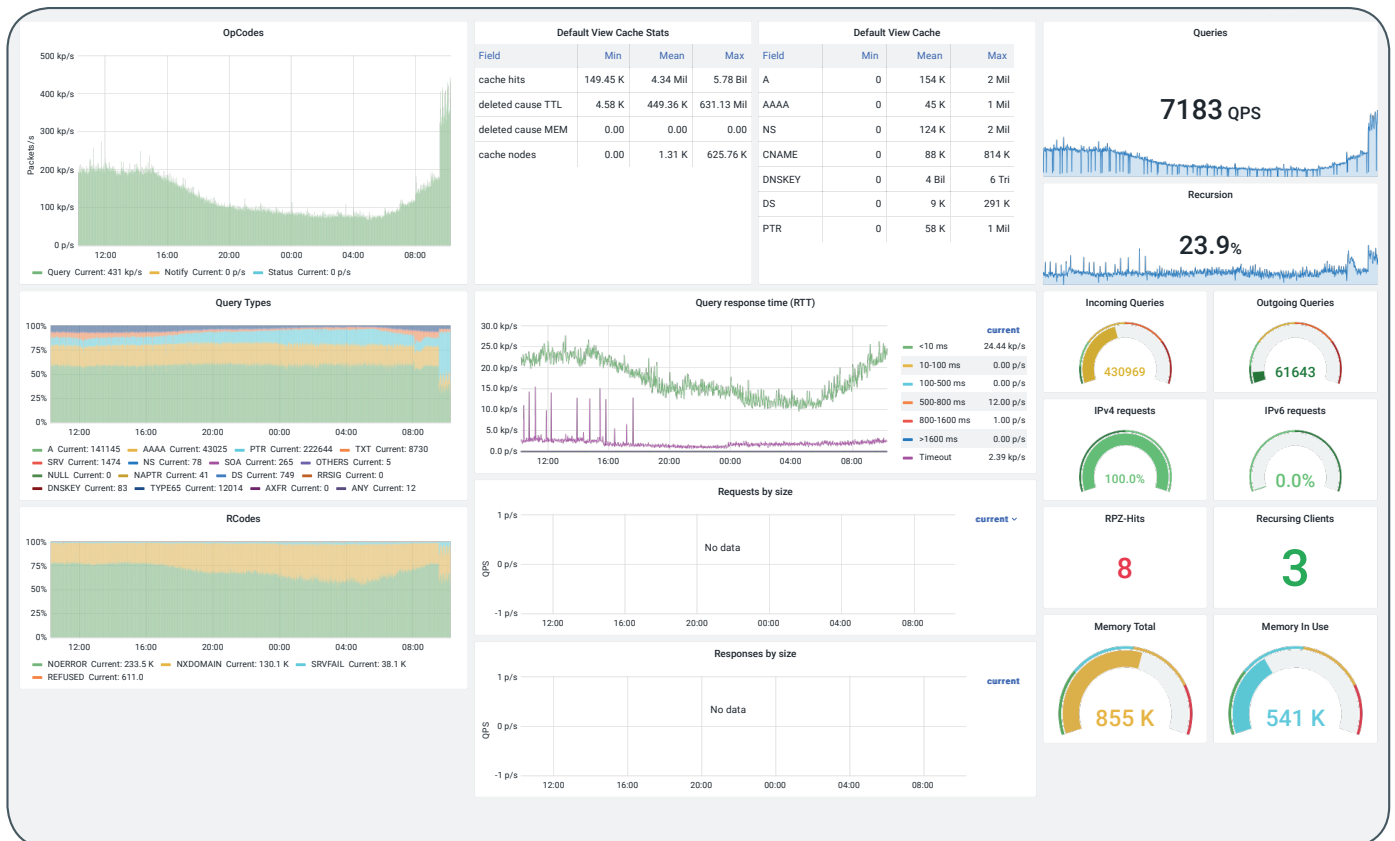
OpCodes

500 kp/s
400 kp/s
300 kp/s
200 kp/s
100 kp/s
0 p/s
Packets/s
12:00 16:00 20:00 00:00 04:00 08:00

Query Current: 431 kp/s
Notify Current: 0 p/s
Status Current: 0 p/s

Default View Cache Stats

| Field | Min | Mean | Max |
|---|---|---|---|
| cache hits | 149.45 K | 4.34 Mil | 5.78 Bil |
| deleted cause TTL | 4.58 K | 449.36 K | 631.13 Mil |
| deleted cause MEM | 0.00 | 0.00 | 0.00 |
| cache nodes | 0.00 | 1.31 K | 625.76 K |

Default View Cache

| Field | Min | Mean | Max |
|---|---|---|---|
| A | 0 | 154 K | 2 Mil |
| AAAA | 0 | 45 K | 1 Mil |
| NS | 0 | 124 K | 2 Mil |
| CNAME | 0 | 88 K | 814 K |
| DNSKEY | 0 | 4 Bil | 6 Tri |
| DS | 0 | 9 K | 291 K |
| PTR | 0 | 58 K | 1 Mil |

Queries

7183 QPS

Recursion

23.9%

Query Types

100%
75%
50%
25%
0%
12:00 16:00 20:00 00:00 04:00 08:00

A Current: 141145
AAAA Current: 43025
PTR Current: 222644
TXT Current: 8730
SRV Current: 1474
NS Current: 78
SOA Current: 265
OTHERS Current: 5
NULL Current: 0
NAPTR Current: 41
DS Current: 749
RRSIG Current: 0
DNSKEY Current: 83
TYPE65 Current: 12014
AXFR Current: 0
ANY Current: 12

Query response time (RTT)

30.0 kp/s
25.0 kp/s
20.0 kp/s
15.0 kp/s
10.0 kp/s
5.0 kp/s
0.0 p/s
12:00 16:00 20:00 00:00 04:00 08:00

current
<10 ms 24.44 kp/s
10-100 ms 0.00 p/s
100-500 ms 0.00 p/s
500-800 ms 12.00 p/s
800-1600 ms 1.00 p/s
>1600 ms 0.00 p/s
Timeout 2.39 kp/s

Incoming Queries
430969

Outgoing Queries
61643

IPv4 requests
100.0%

IPv6 requests
0.0%

RCodes

100%
75%
50%
25%
0%
12:00 16:00 20:00 00:00 04:00 08:00

NOERROR Current: 233.5 K
NXDOMAIN Current: 130.1 K
SRVFAIL Current: 38.1 K
REFUSED Current: 611.0

Requests by size

1 p/s
0 p/s
-1 p/s
QPS
No data
12:00 16:00 20:00 00:00 04:00 08:00
current

RPZ-Hits
8

Recursing Clients
3

Responses by size

1 p/s
0 p/s
-1 p/s
QPS
No data
12:00 16:00 20:00 00:00 04:00 08:00
current

Memory Total
855 K

Memory In Use
541 K